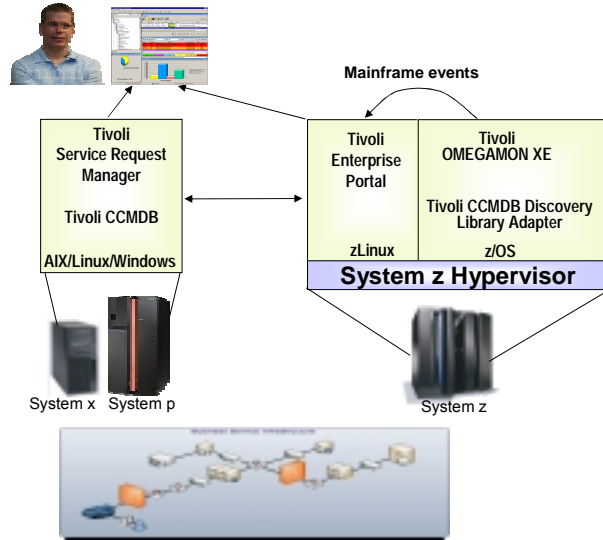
Mainframe events

Tivoli Service Request Manager

Tivoli CCMDB

AIX/Linux/Windows

Tivoli Enterprise Portal

zLinux

Tivoli OMEGAMON XE

Tivoli CCMDB Discovery Library Adapter

z/OS

System z Hypervisor

System x

System p

System z